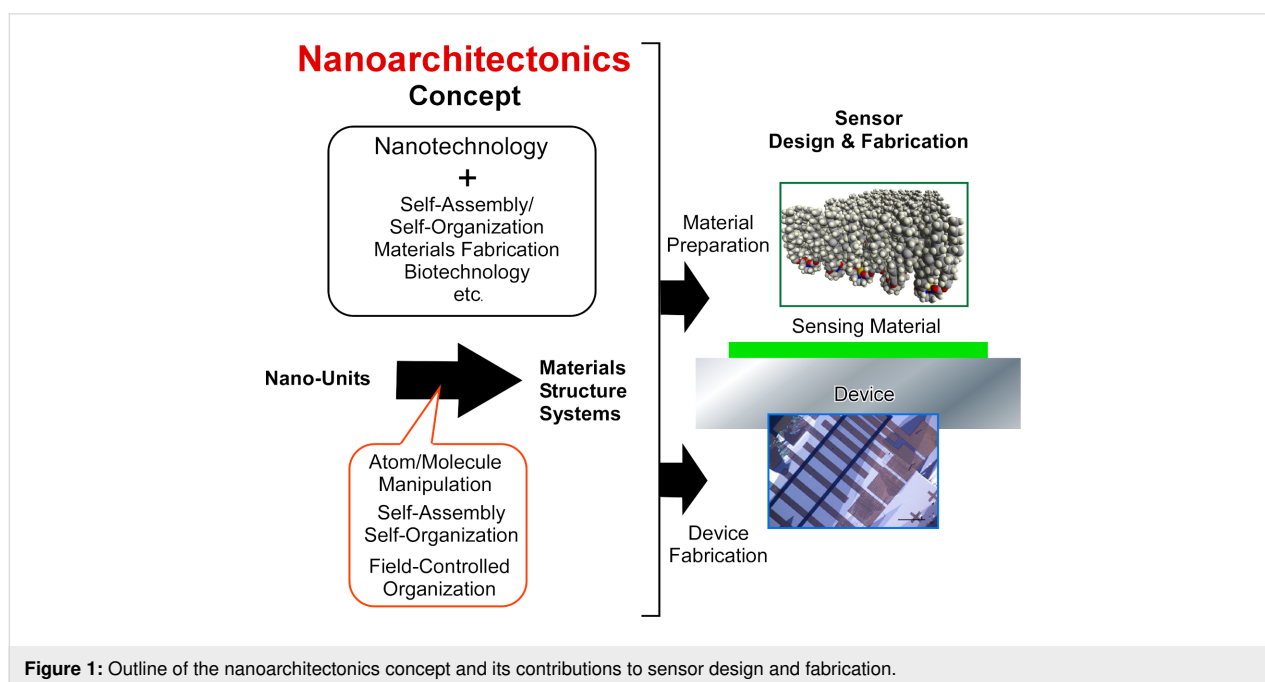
Nanoarchitectonics
Concept

Nanotechnology
+
Self-Assembly/
Self-Organization
Materials Fabrication
Biotechnology
etc.

Nano-Units

Materials
Structure
Systems

Atom/Molecule
Manipulation
Self-Assembly
Self-Organization
Field-Controlled
Organization

Sensor
Design & Fabrication

Material
Preparation

Sensing Material

Device

Device
Fabrication

**Figure 1:** Outline of the nanoarchitectonics concept and its contributions to sensor design and fabrication.